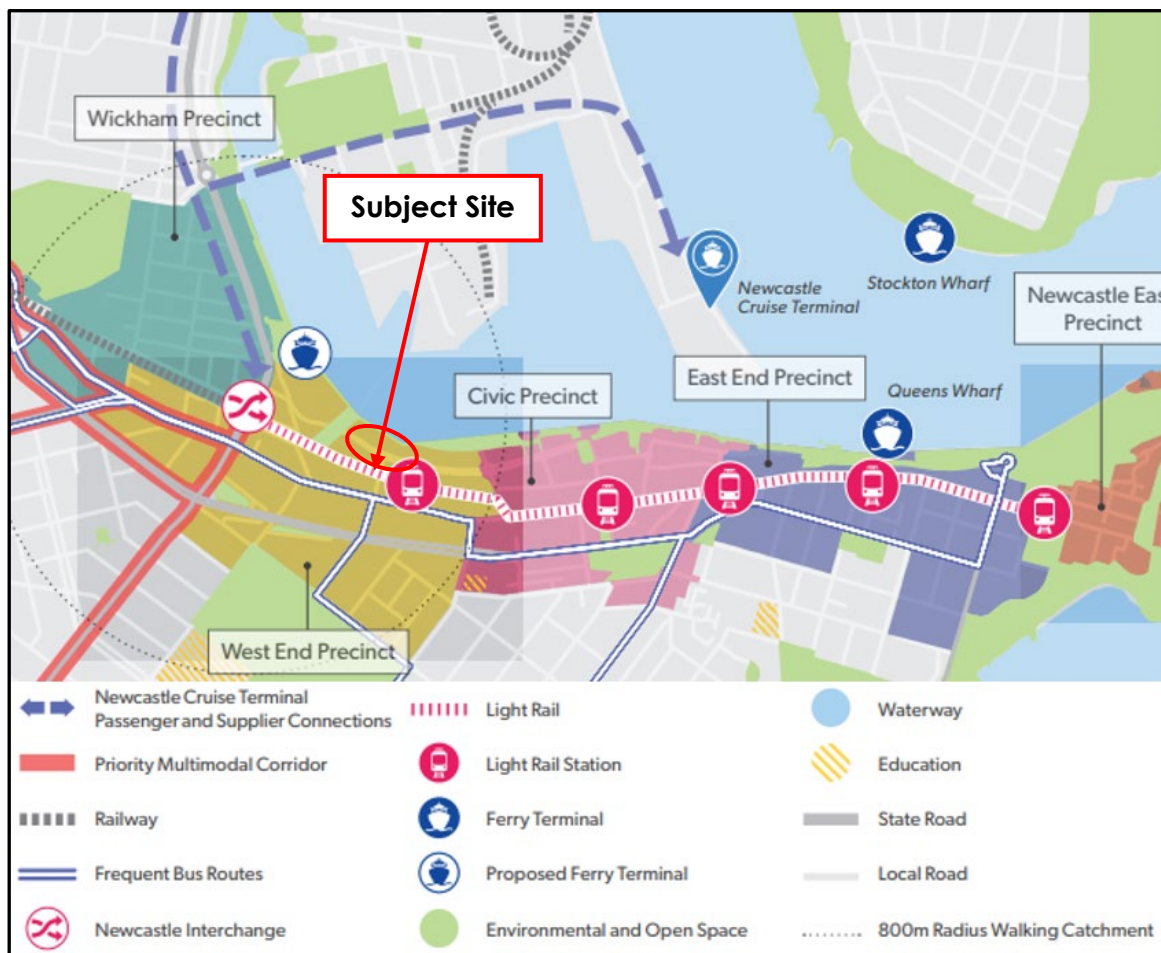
Wickham Precinct

Subject Site

Newcastle Cruise Terminal

Stockton Wharf

Newcastle Eas Precinct

Civic Precinct

East End Precinct

Queens Wharf

West End Precinct

Newcastle Cruise Terminal Passenger and Supplier Connections

Priority Multimodal Corridor

Railway

Frequent Bus Routes

Newcastle Interchange

Light Rail

Light Rail Station

Ferry Terminal

Proposed Ferry Terminal

Environmental and Open Space

Waterway

Education

State Road

Local Road

800m Radius Walking Catchment